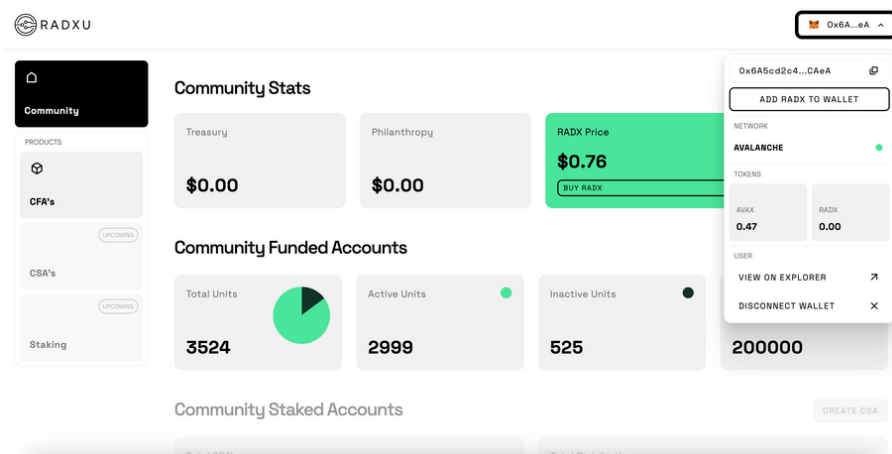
RADXU

0x6A...eA

Community

PRODUCTS

CFA's

UPCOMING

CSA's

UPCOMING

Staking

Community Stats

Treasury

$0.00

Philanthropy

$0.00

RADX Price

$0.76

BUY RADX

Community Funded Accounts

Total Units

3524

Active Units

2999

Inactive Units

525

200000

Community Staked Accounts

CREATE CSA

0x6A5cd2c4...CAeA

ADD RADX TO WALLET

NETWORK

AVALANCHE

TOKENS

AVAX

0.47

RADX

0.00

USER

VIEW ON EXPLORER

DISCONNECT WALLET